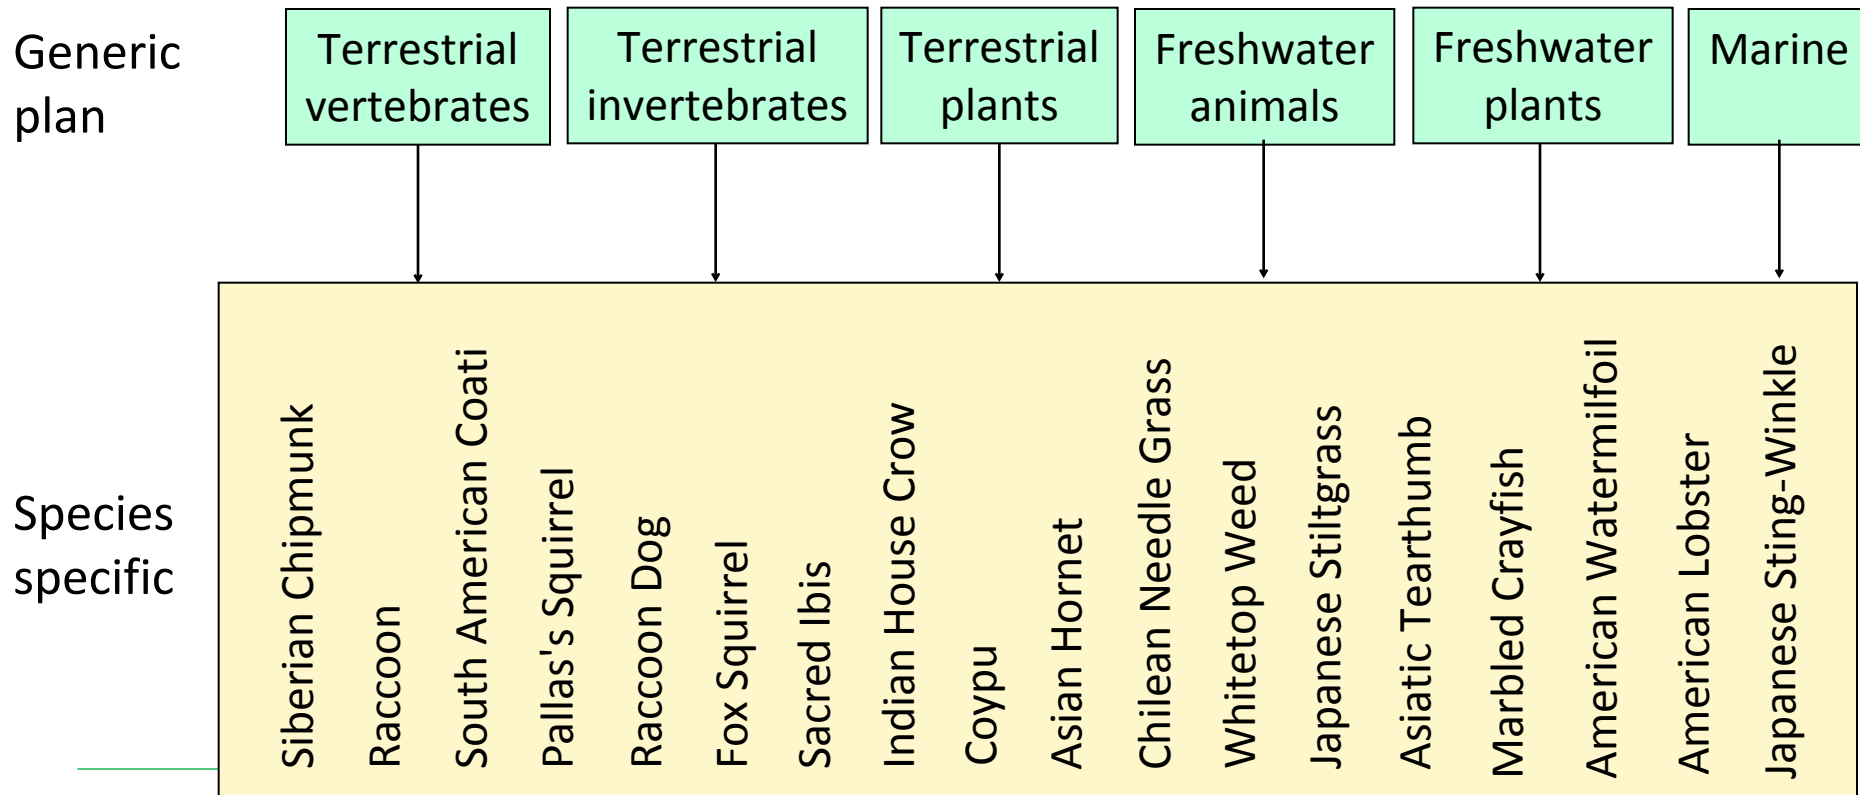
Generic plan

Terrestrial vertebrates

Terrestrial invertebrates

Terrestrial plants

Freshwater animals

Freshwater plants

Marine

Species specific

Siberian Chipmunk

Raccoon

South American Coati

Pallas's Squirrel

Raccoon Dog

Fox Squirrel

Sacred Ibis

Indian House Crow

Coypu

Asian Hornet

Chilean Needle Grass

Whitetop Weed

Japanese Stiltgrass

Asiatic Tearthumb

Marbled Crayfish

American Watermilfoil

American Lobster

Japanese Sting-Winkle